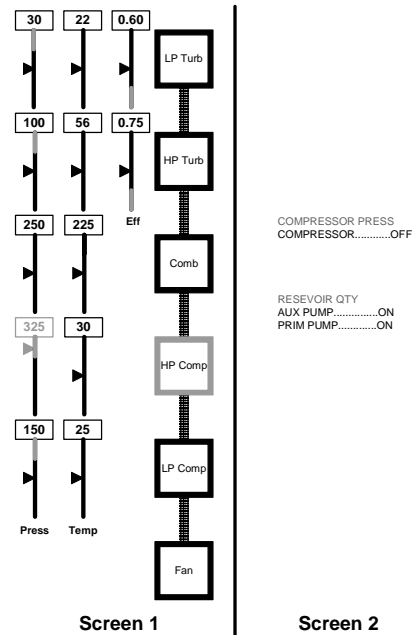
30
22
0.60
LP Turb
100
56
0.75
HP Turb
Eff
250
225
Comb
325
30
HP Comp
150
25
LP Comp
Press
Temp
Fan
Screen 1

COMPRESSOR PRESS
COMPRESSOR............OFF

RESEVOIR QTY
AUX PUMP...............ON
PRIM PUMP.............ON

Screen 2